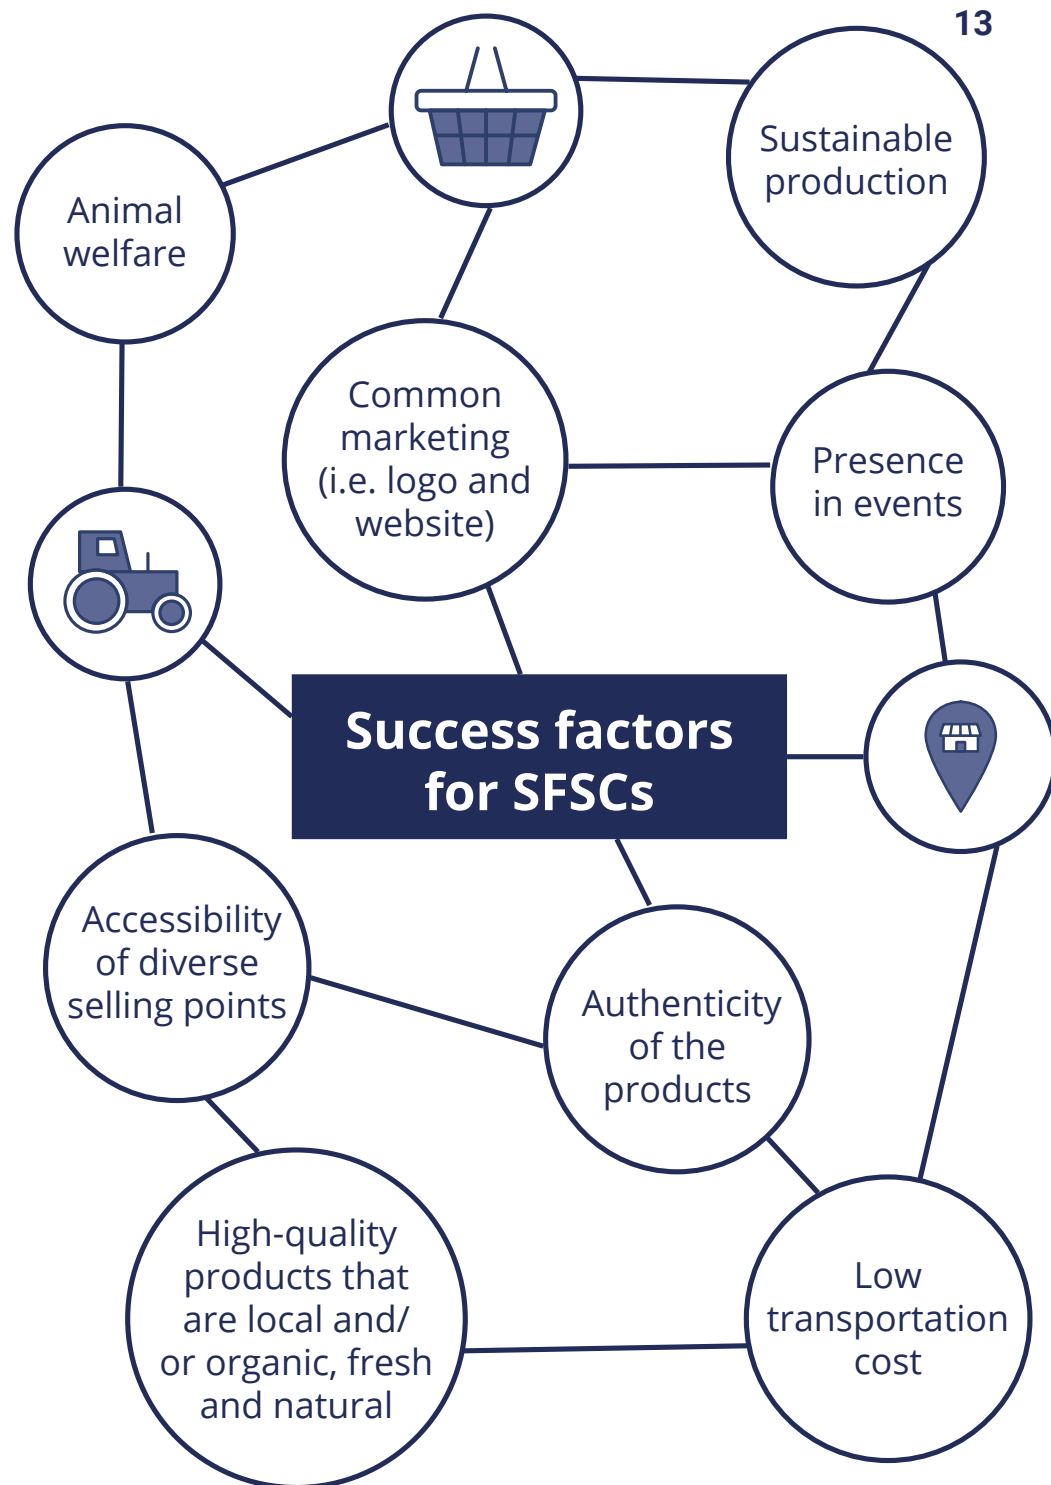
13

Animal welfare

Sustainable production

Common marketing (i.e. logo and website)

Presence in events

Success factors for SFSCs

Accessibility of diverse selling points

Authenticity of the products

High-quality products that are local and/ or organic, fresh and natural

Low transportation cost